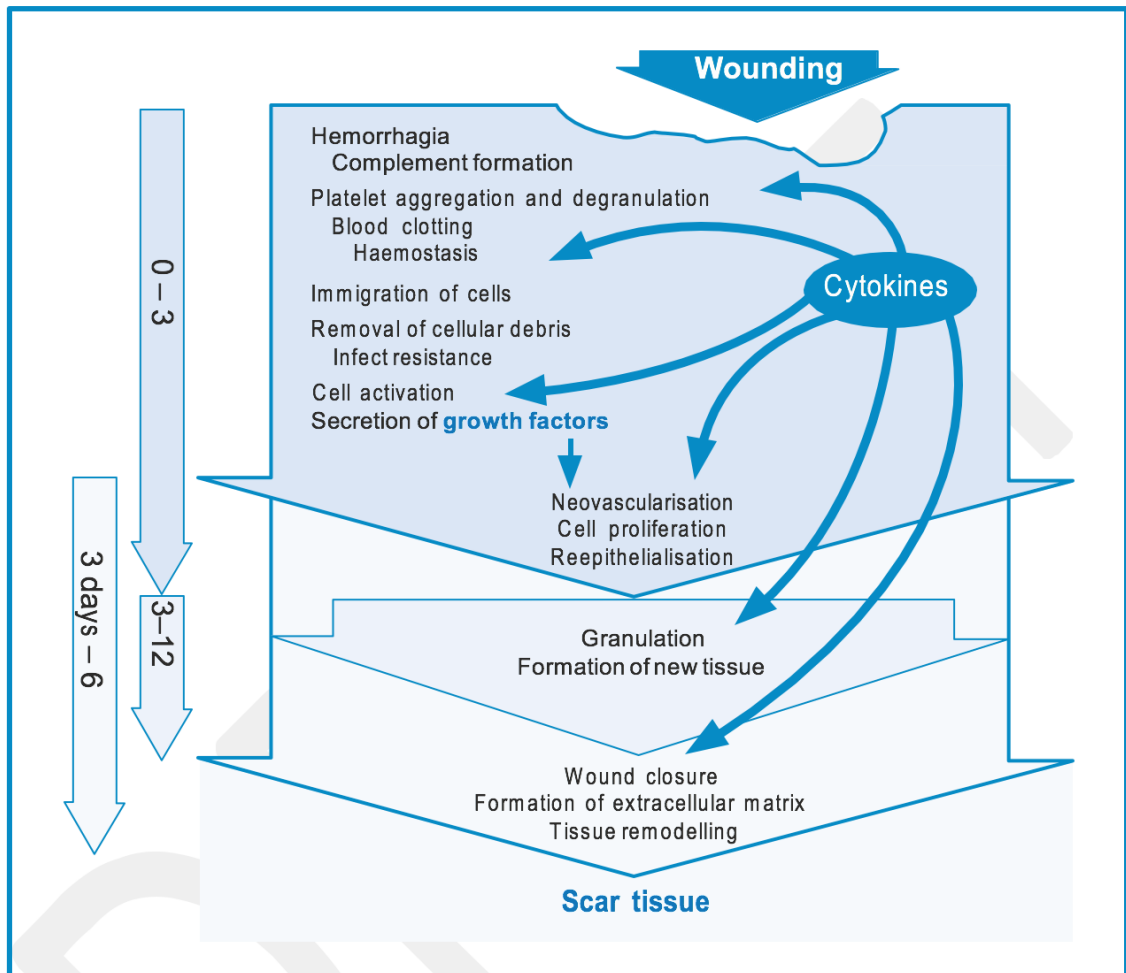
Wounding

0 – 3

3–12

3 days – 6

Hemorrhagia
Complement formation
Platelet aggregation and degranulation
Blood clotting
Haemostasis
Immigration of cells
Removal of cellular debris
Infect resistance
Cell activation
Secretion of growth factors

Cytokines

Neovascularisation
Cell proliferation
Reepithelialisation

Granulation
Formation of new tissue

Wound closure
Formation of extracellular matrix
Tissue remodelling

Scar tissue